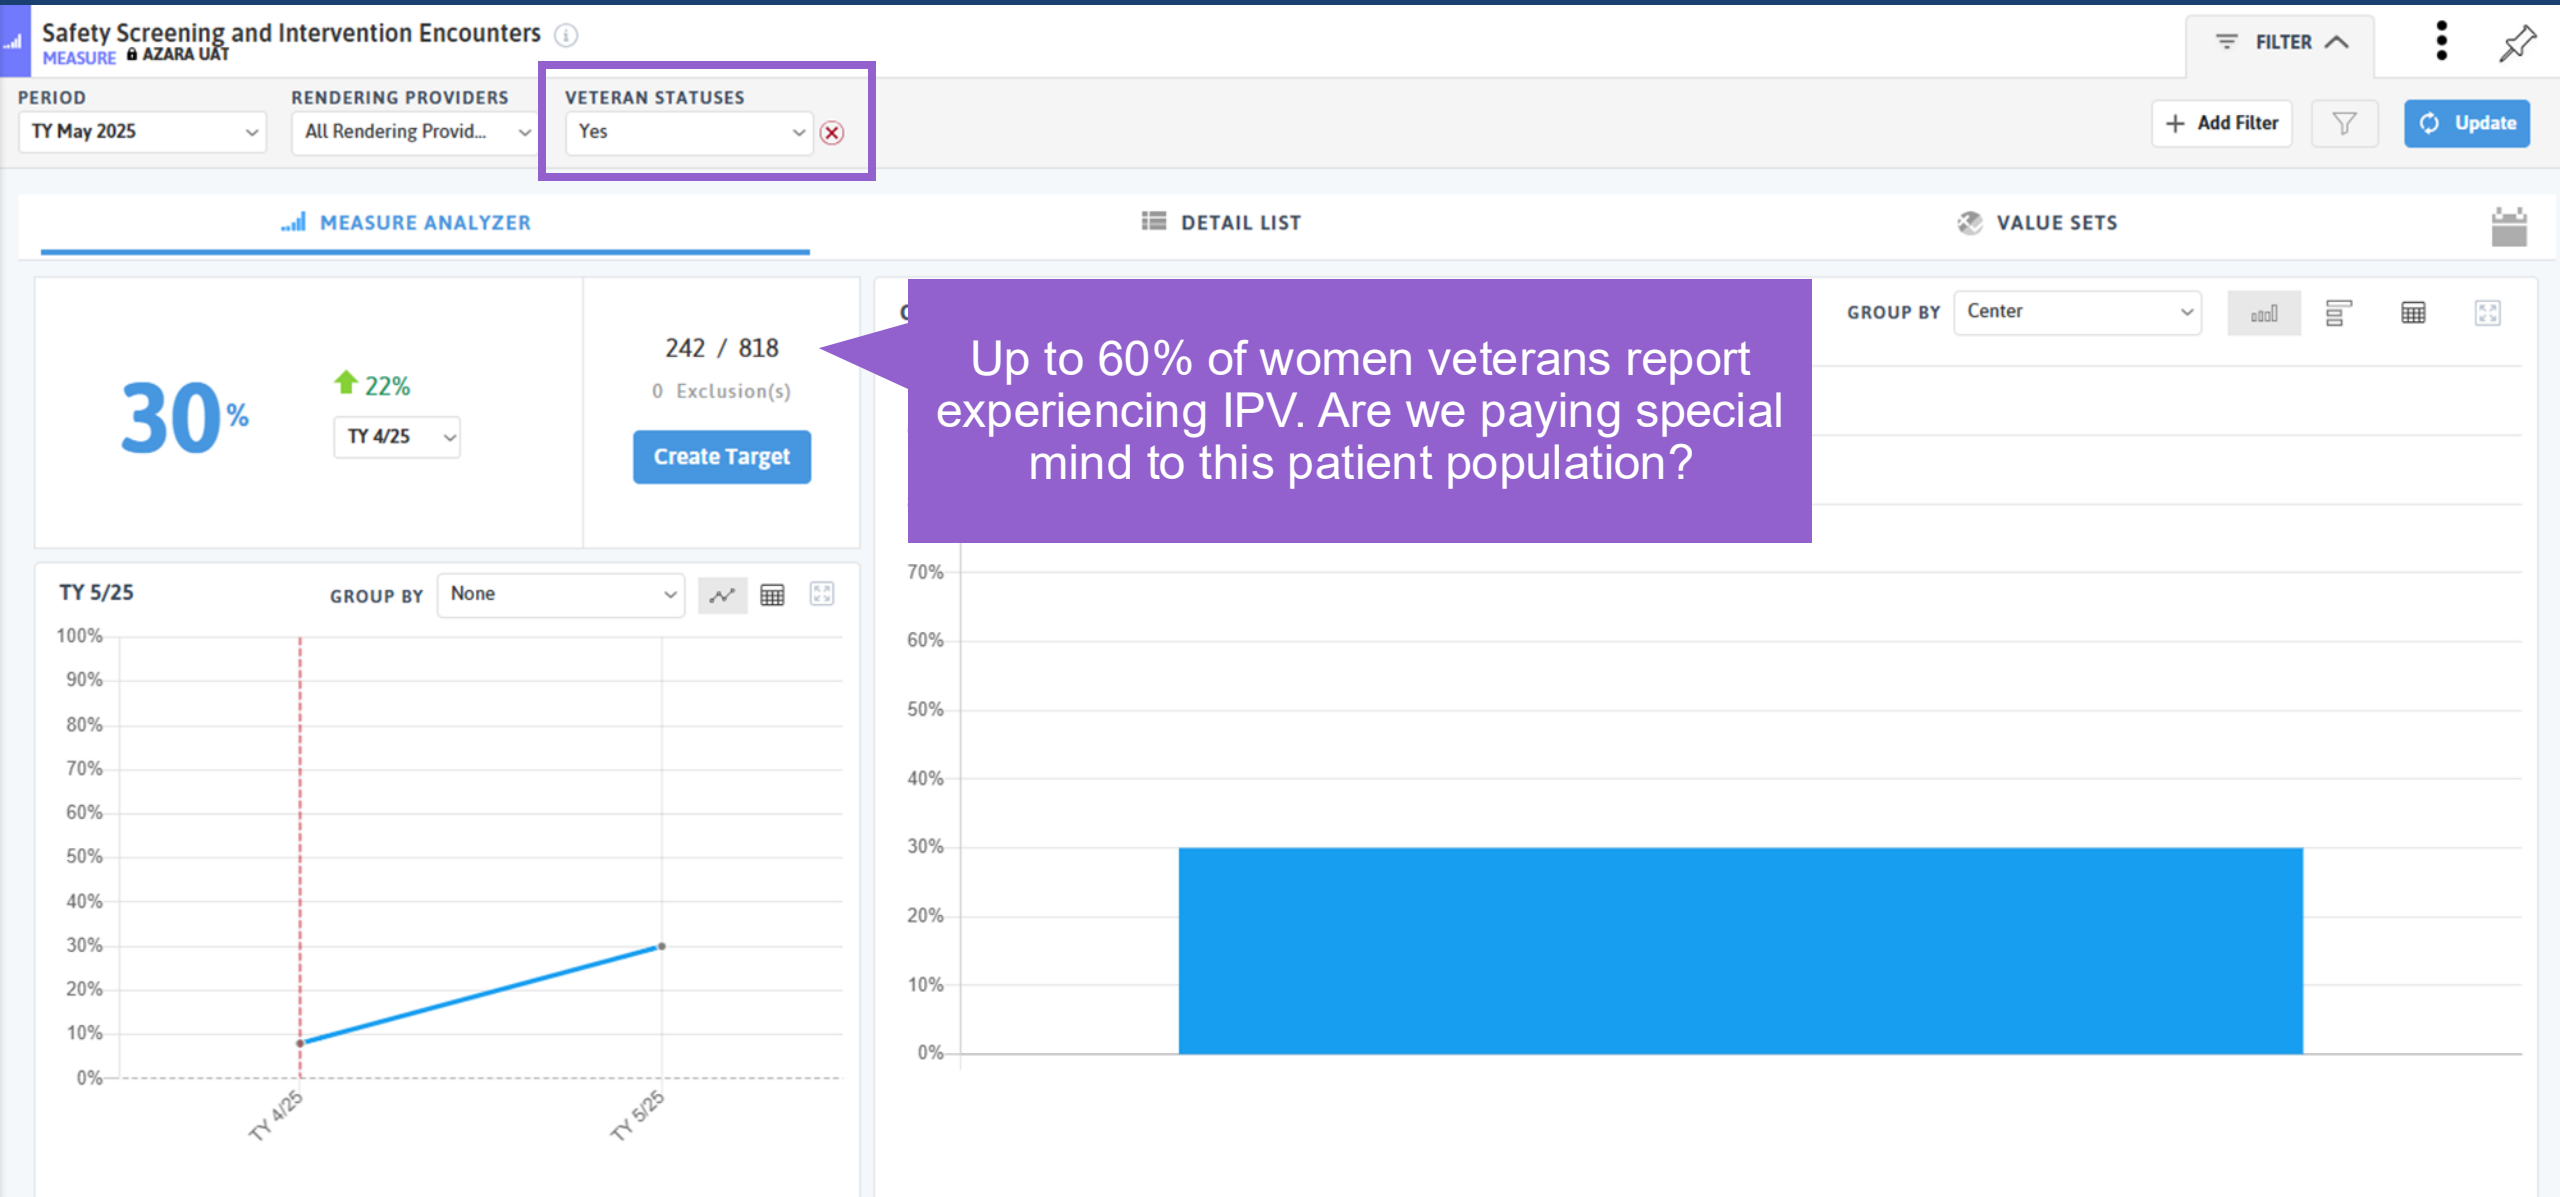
Safety Screening and Intervention Encounters
MEASURE AZARA UAT

FILTER

PERIOD
TY May 2025

RENDERING PROVIDERS
All Rendering Provid...

VETERAN STATUSES
Yes

Add Filter
Update

MEASURE ANALYZER
DETAIL LIST
VALUE SETS

30%
22%
TY 4/25

242 / 818
0 Exclusion(s)
Create Target

Up to 60% of women veterans report experiencing IPV. Are we paying special mind to this patient population?

GROUP BY
Center

TY 5/25
GROUP BY
None

100%
90%
80%
70%
60%
50%
40%
30%
20%
10%
0%
TY 4/25
TY 5/25

70%
60%
50%
40%
30%
20%
10%
0%